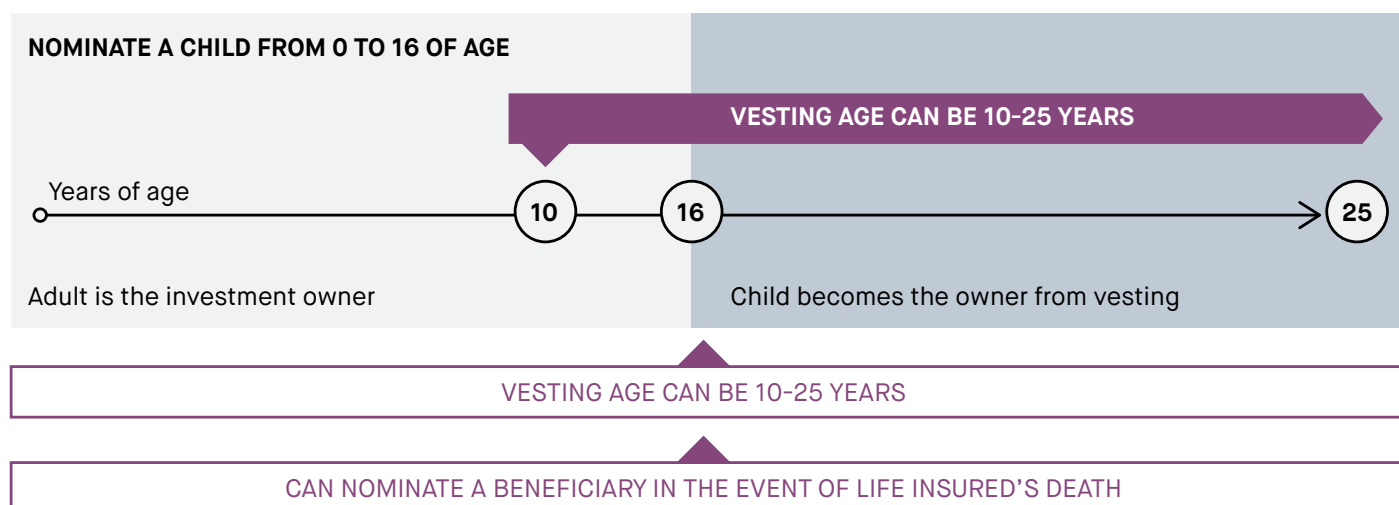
NOMINATE A CHILD FROM 0 TO 16 OF AGE

VESTING AGE CAN BE 10-25 YEARS

Years of age

10

16

25

Adult is the investment owner

Child becomes the owner from vesting

VESTING AGE CAN BE 10-25 YEARS

CAN NOMINATE A BENEFICIARY IN THE EVENT OF LIFE INSURED'S DEATH